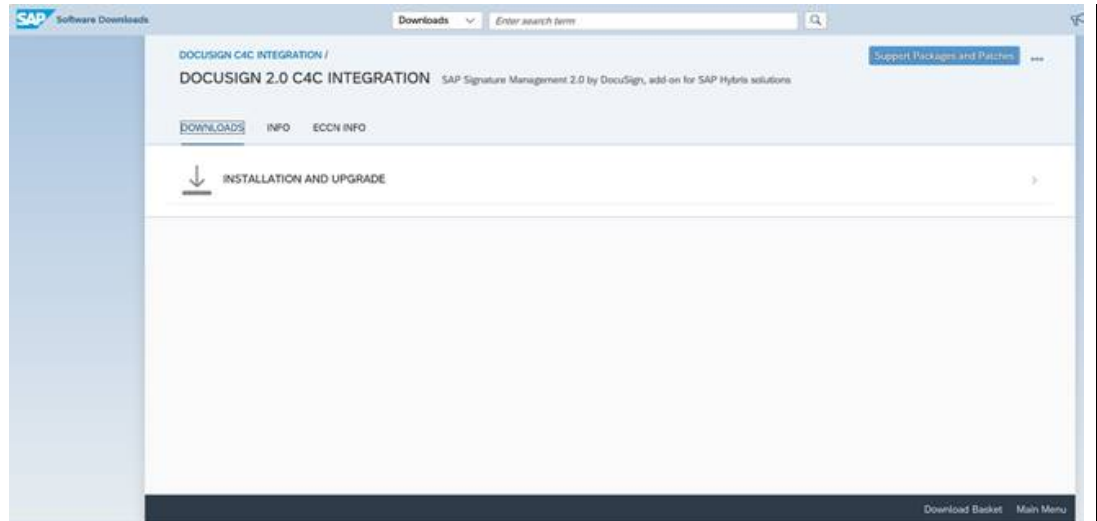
SAP Software Downloads

Downloads

Enter search term

DOCUSIGN C4C INTEGRATION /

DOCUSIGN 2.0 C4C INTEGRATION SAP Signature Management 2.0 by DocuSign, add-on for SAP Hybris solutions

Support Packages and Patches ...

DOWNLOADS INFO ECCN INFO

INSTALLATION AND UPGRADE

Download Basket Main Menu